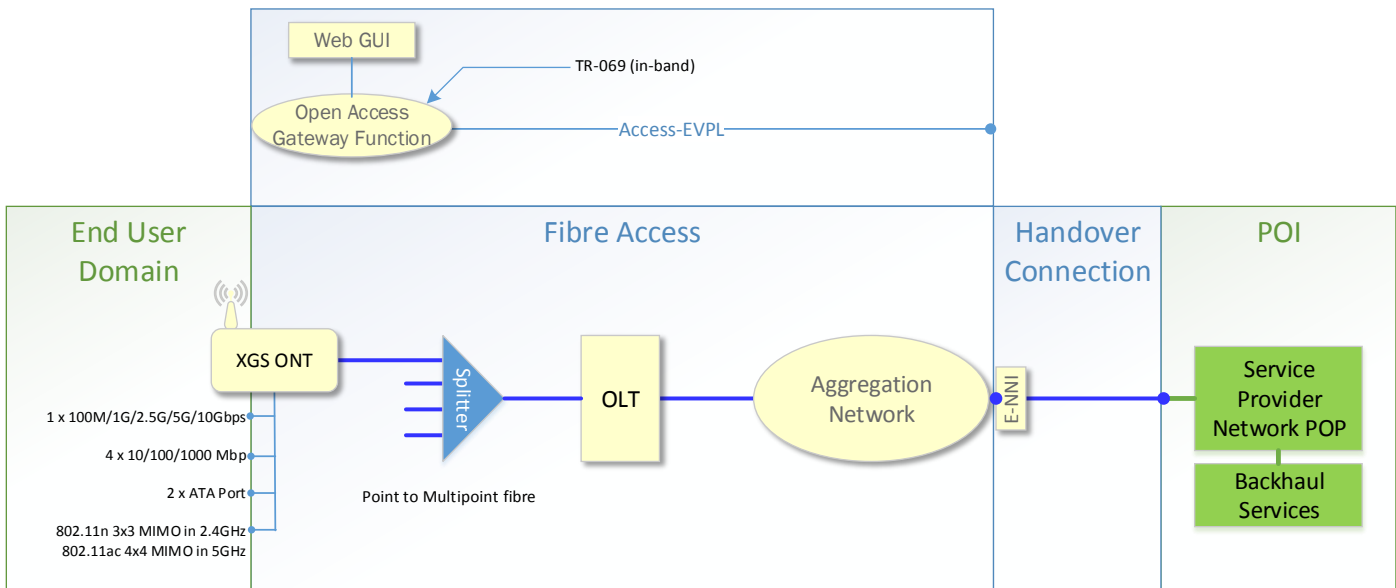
Web GUI

TR-069 (in-band)

Open Access Gateway Function

Access-EVPL

End User Domain

Fibre Access

Handover Connection

POI

XGS ONT

Splitter

OLT

Aggregation Network

E-NNI

Service Provider Network POP

Backhaul Services

1 x 100M/1G/2.5G/5G/10Gbps

4 x 10/100/1000 Mbp

2 x ATA Port

802.11n 3x3 MIMO in 2.4GHz
802.11ac 4x4 MIMO in 5GHz

Point to Multipoint fibre